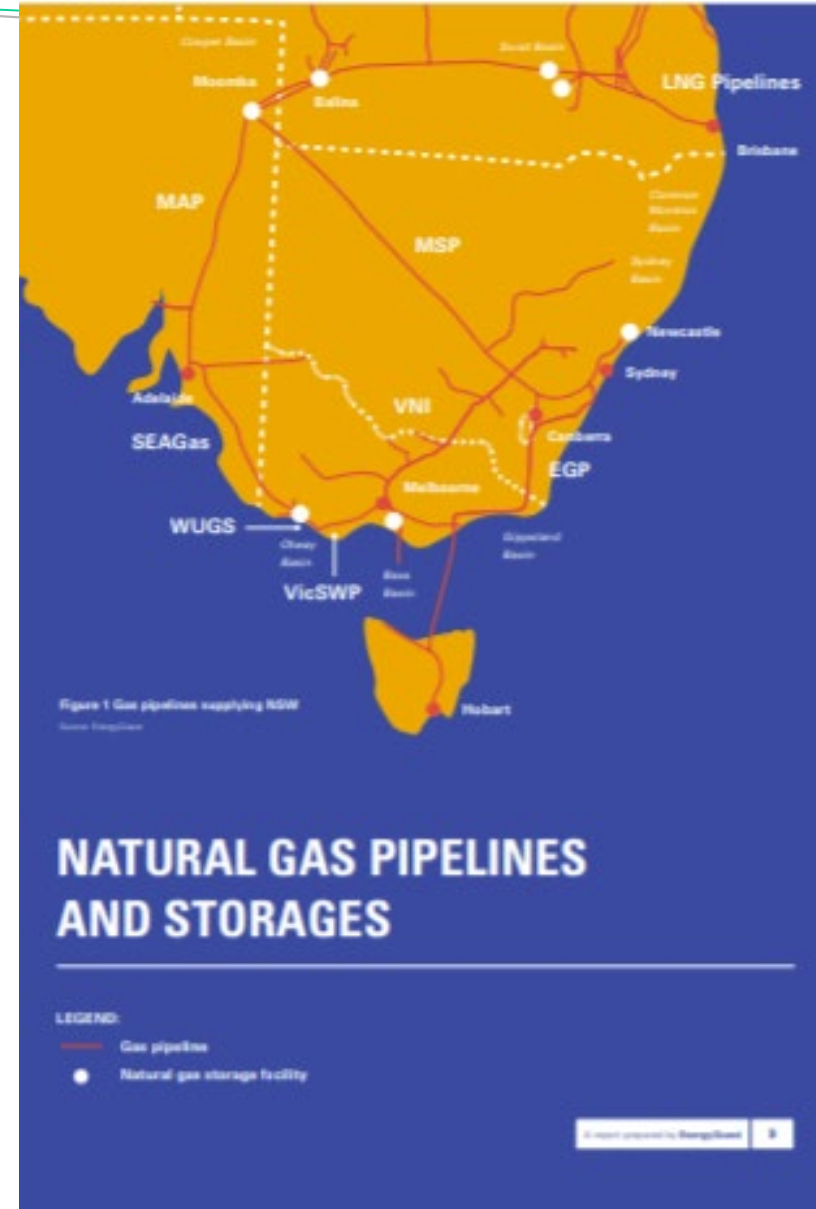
Cooper Basin

Moomba

Ballera

Surat Basin

LNG Pipelines

Brisbane

Clarence Moreton Basin

MAP

MSP

Sydney Basin

Newcastle

Sydney

Adelaide

SEAGas

VNI

Canberra

EGP

Melbourne

WUGS

Otway Basin

VicSWP

Bass Basin

Gippsland Basin

Hobart

Figure 1 Gas pipelines supplying NSW

Source: EnergyQuest

NATURAL GAS PIPELINES AND STORAGES

LEGEND:

Gas pipeline

Natural gas storage facility

A report prepared by EnergyQuest

3